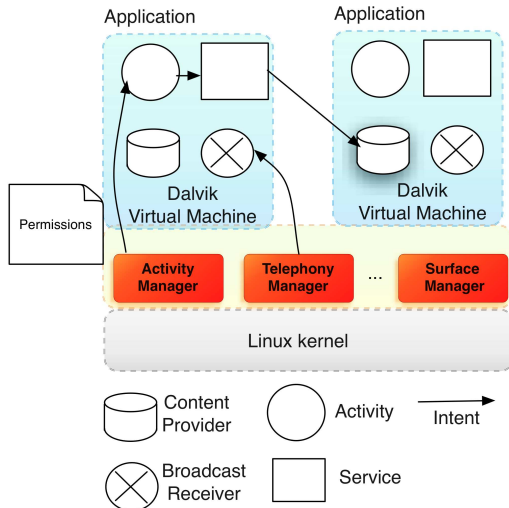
Application

Application

Dalvik Virtual Machine

Dalvik Virtual Machine

Permissions

Activity Manager

Telephony Manager

...

Surface Manager

Linux kernel

Content Provider

Activity

Intent

Broadcast Receiver

Service